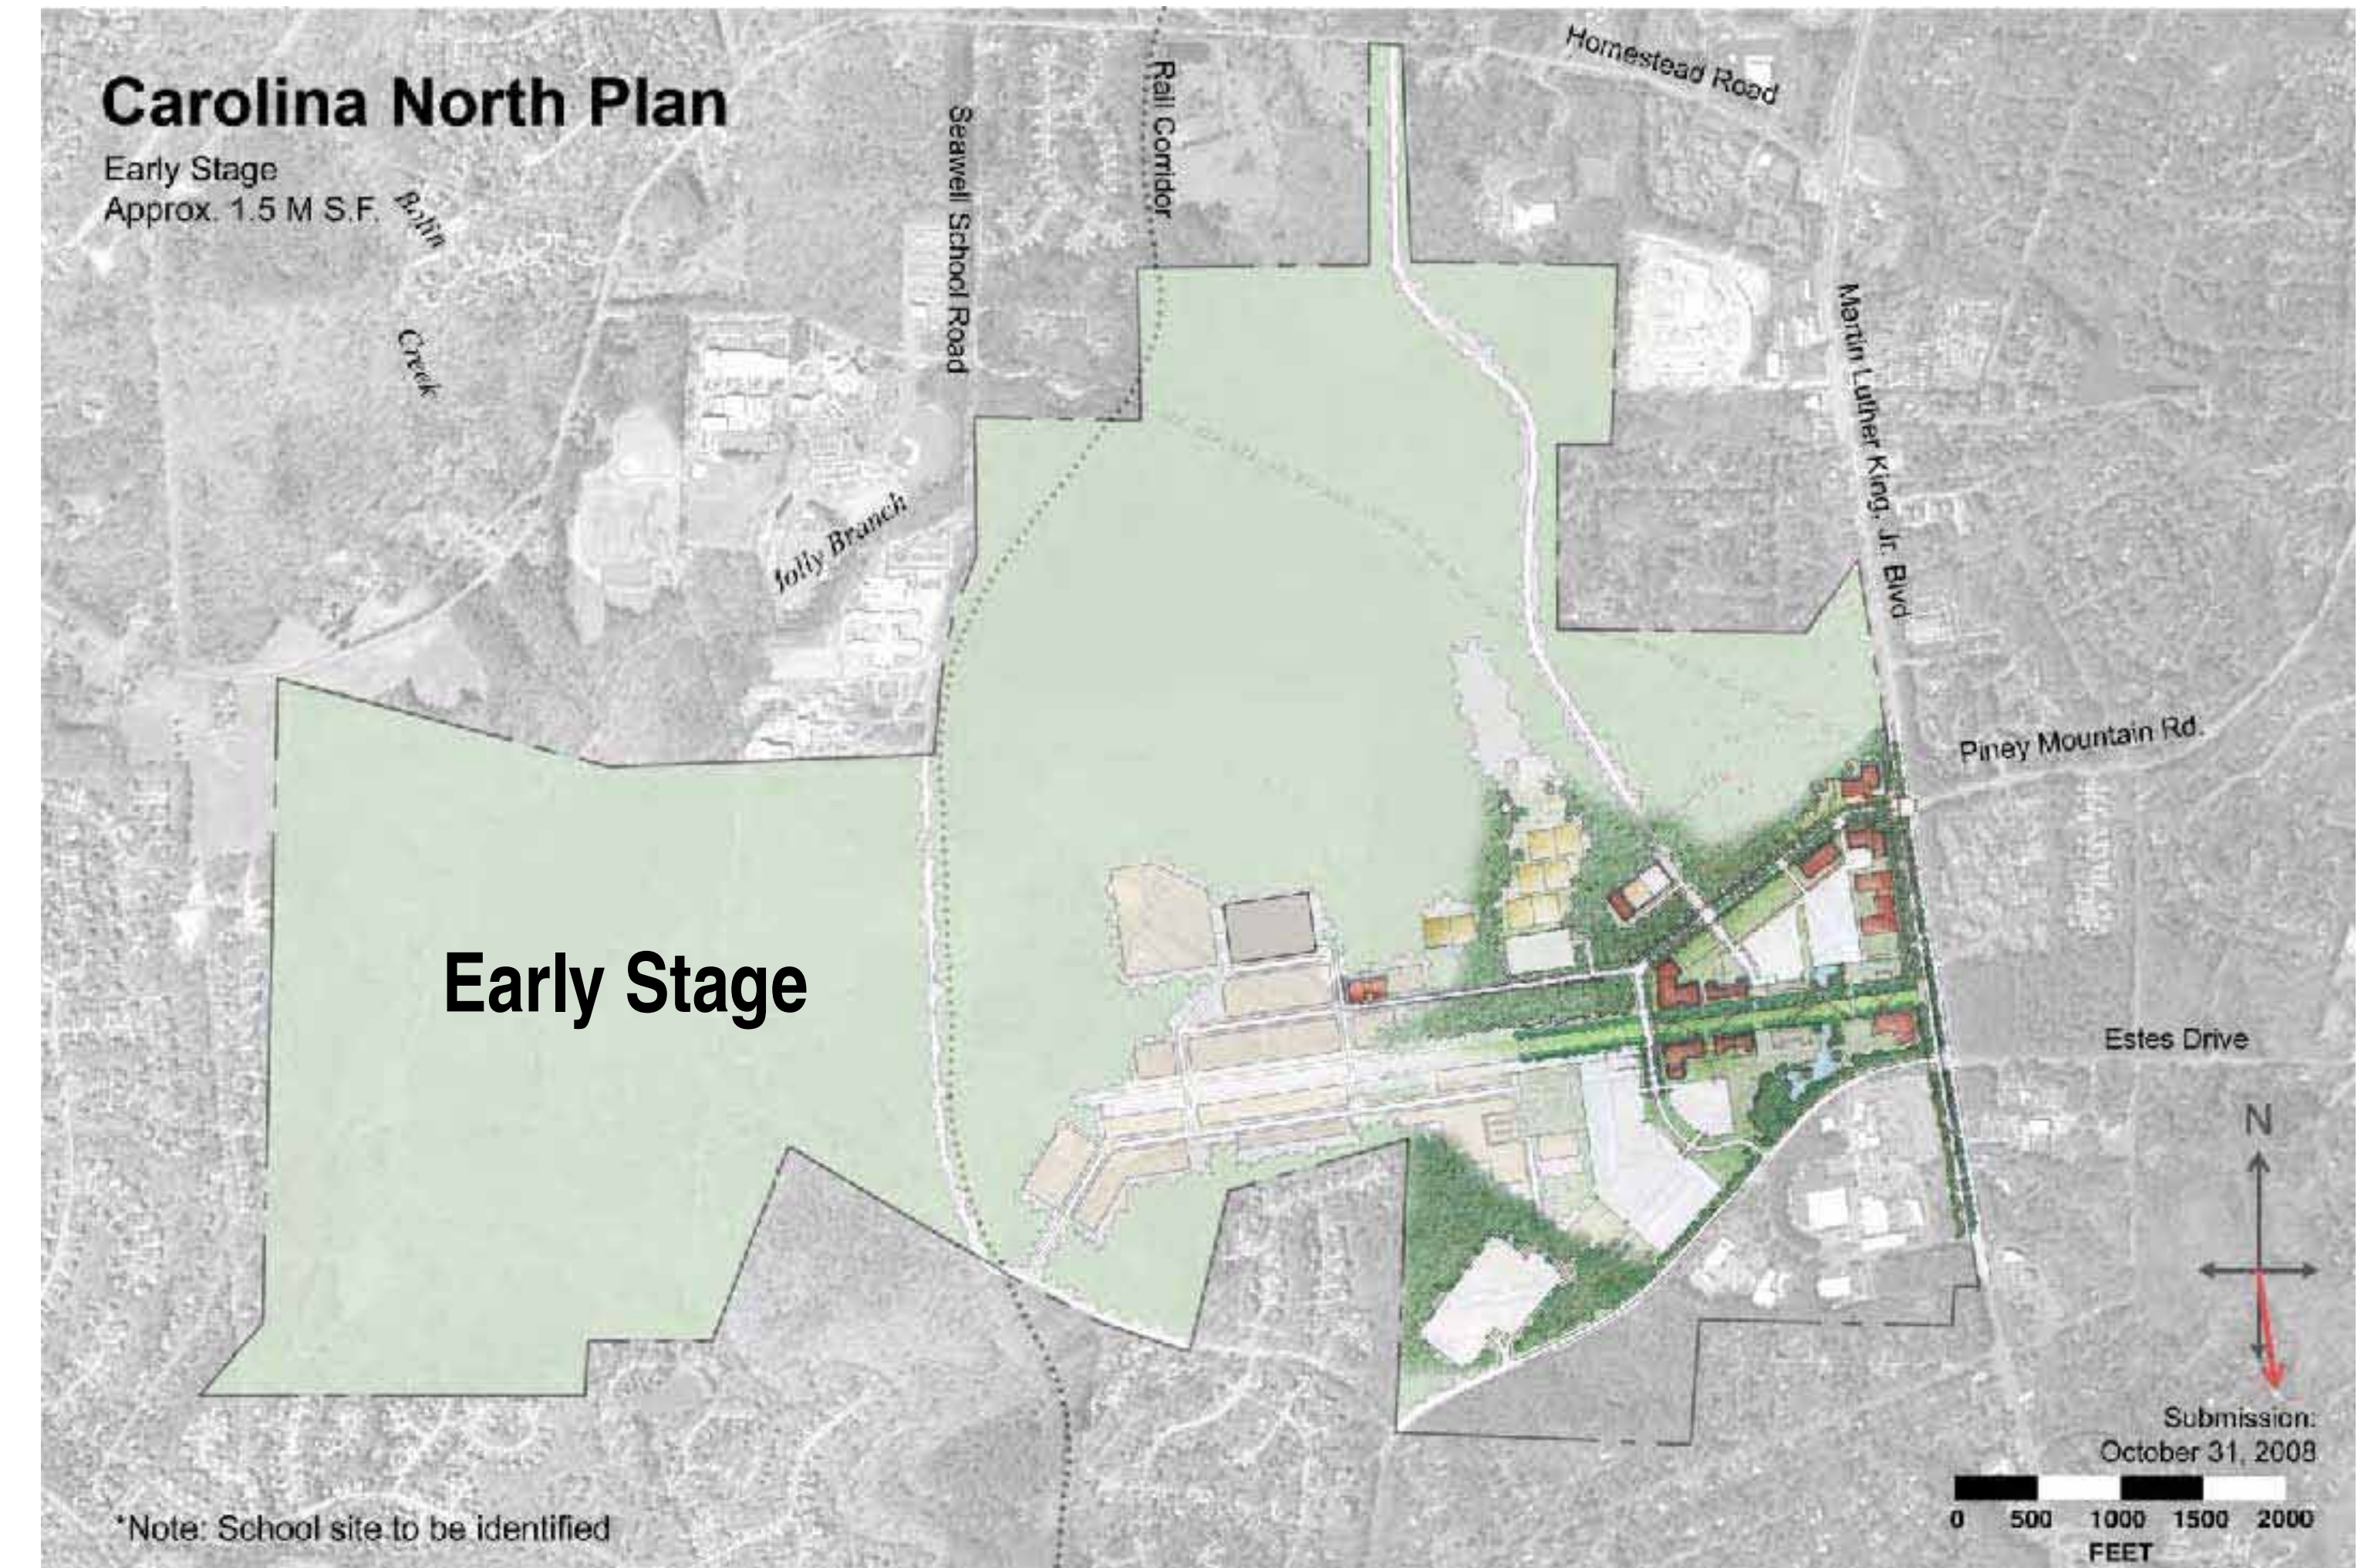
Carolina North Plan

Early Stage
Approx. 1.5 M S.F.

Bolin Creek

Seawell School Road

Rail Corridor

Homestead Road

Martin Luther King, Jr. Blvd

Jolly Branch

Piney Mountain Rd.

Early Stage

Estes Drive

N

Submission:
October 31, 2008

0 500 1000 1500 2000
FEET

*Note: School site to be identified